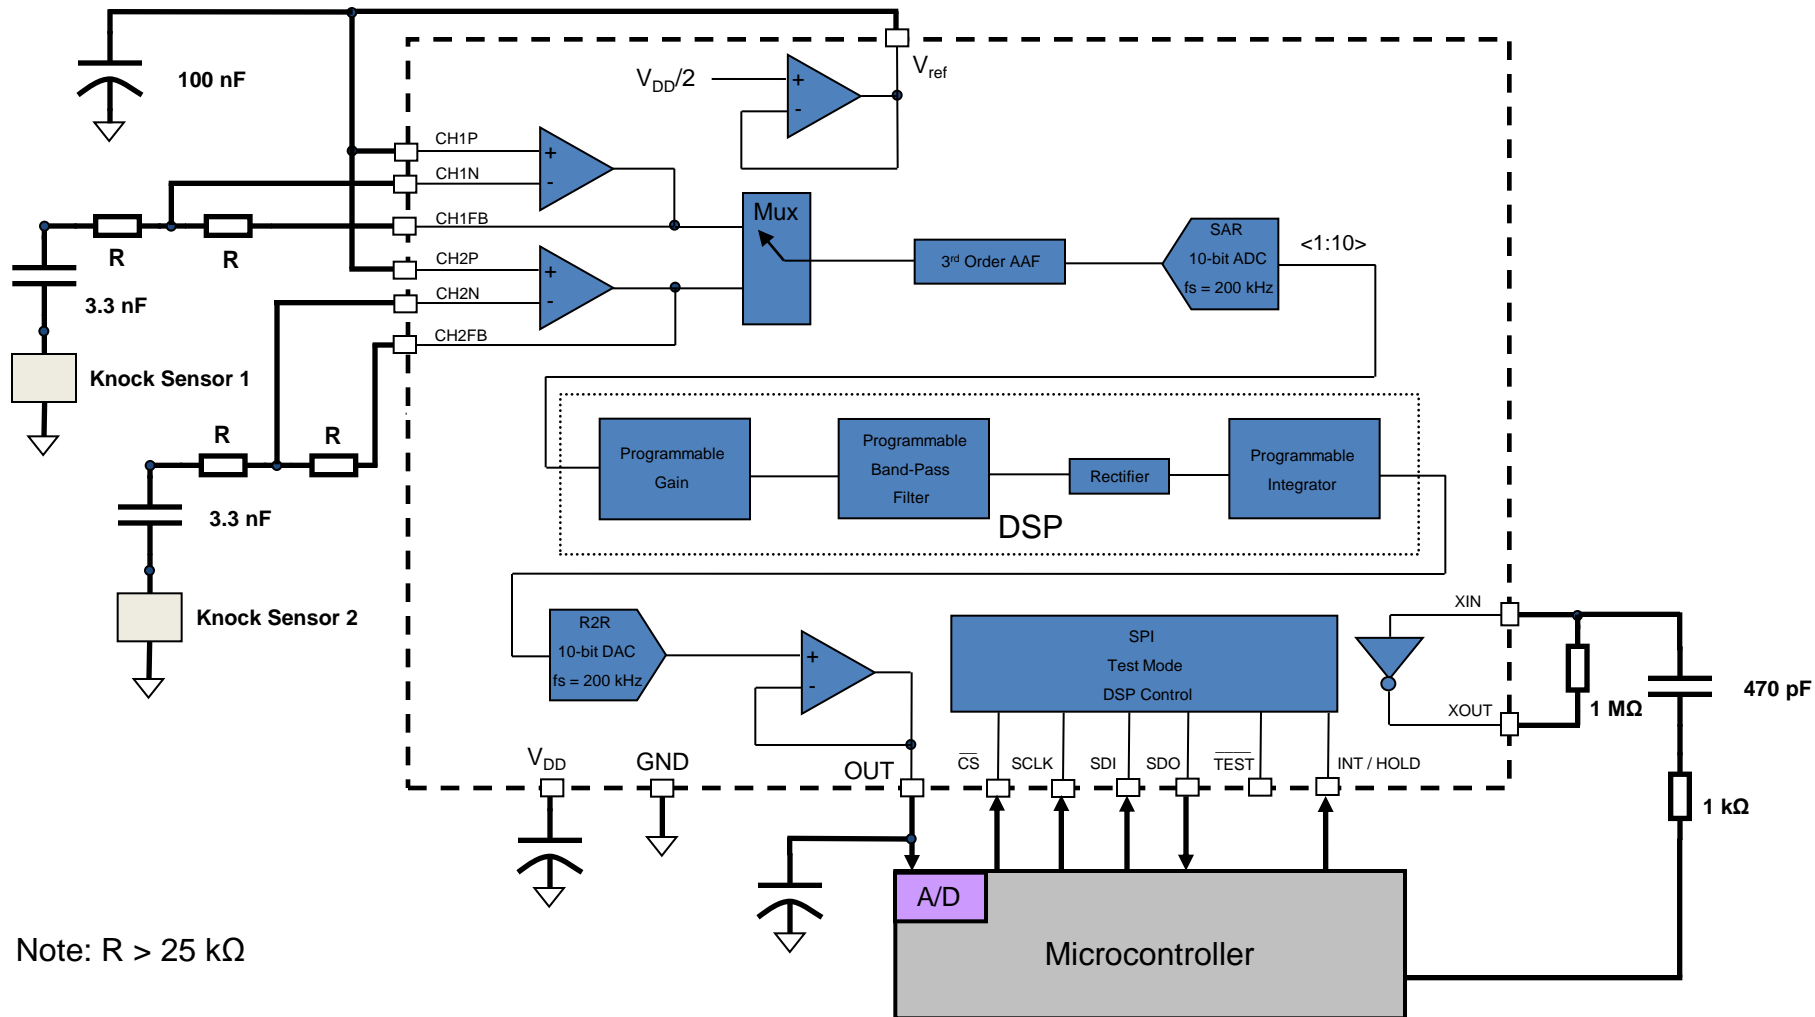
100 nF

$V_{DD}/2$

$V_{ref}$

CH1P

CH1N

CH1FB

CH2P

CH2N

CH2FB

R R

3.3 nF

Knock Sensor 1

R R

3.3 nF

Knock Sensor 2

Mux

3rd Order AAF

SAR
10-bit ADC
fs = 200 kHz

<1:10>

Programmable Gain

Programmable Band-Pass Filter

Rectifier

Programmable Integrator

DSP

R2R
10-bit DAC
fs = 200 kHz

SPI
Test Mode
DSP Control

XIN

XOUT

1 MΩ

470 pF

1 kΩ

$V_{DD}$

GND

OUT

$\overline{CS}$

SCLK

SDI

SDO

$\overline{TEST}$

INT / HOLD

A/D

Microcontroller

Note: R > 25 kΩ